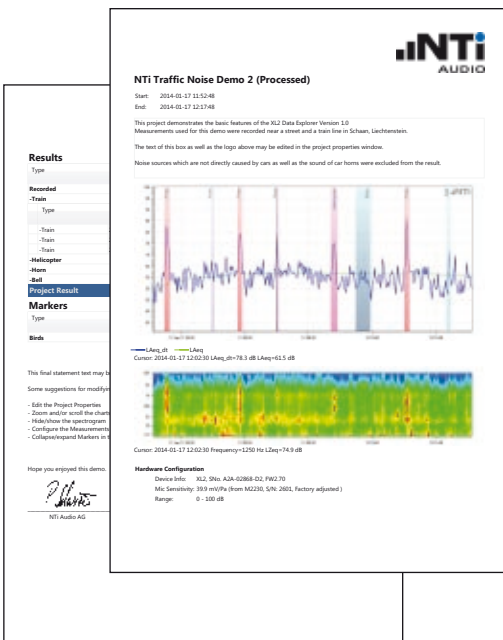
NTi AUDIO

NTi Traffic Noise Demo 2 (Processed)

Start: 2014-01-17 11:52:48
End: 2014-01-17 12:17:48

This project demonstrates the basic features of the XL2 Data Explorer Version 1.0
Measurements used for this demo were recorded near a street and a train line in Schaan, Liechtenstein.

The text of this box as well as the logo above may be edited in the project properties window.

Noise sources which are not directly caused by cars as well as the sound of car horns were excluded from the result.

LAeq_dt LAeq
Cursor: 2014-01-17 12:02:30 LAeq_dt=78.3 dB LAeq=61.5 dB

Cursor: 2014-01-17 12:02:30 Frequency=1250 Hz LZeq=74.9 dB

Hardware Configuration
Device Info: XL2, SNo. A2A-02868-D2, FW2.70
Mic Sensitivity: 39.9 mV/Pa (from M2230, S/N: 2601, Factory adjusted )
Range: 0 - 100 dB

Results
Type

Recorded
-Train
Type

-Train
-Train
-Train
-Helicopter
-Horn
-Bell
Project Result

Markers
Type

Birds

This final statement text may b

Some suggestions for modifyin

- Edit the Project Properties
- Zoom and/or scroll the chart
- Hide/show the spectrogram
- Configure the Measurements
- Collapse/expand Markers in t

Hope you enjoyed this demo.

NTi Audio AG